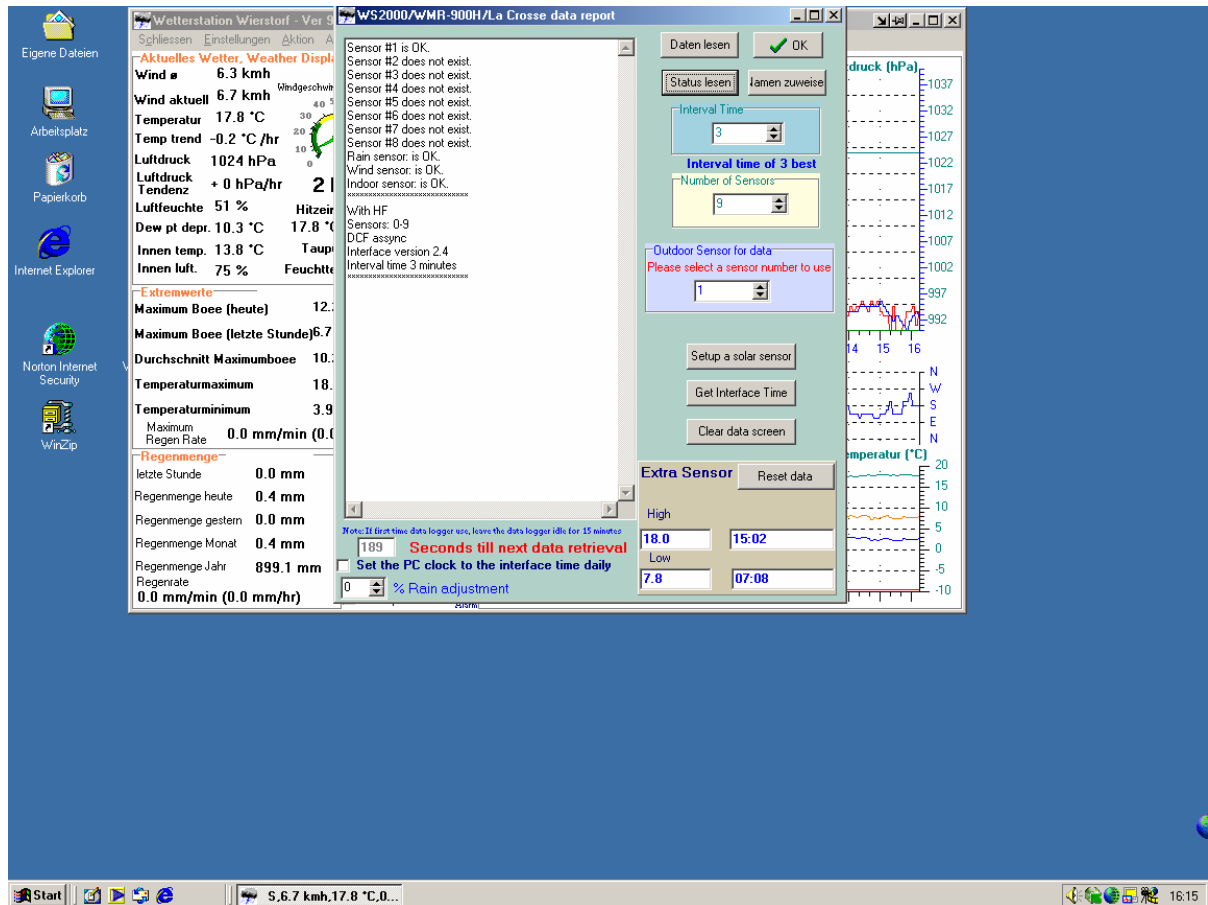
Eigene Dateien

Arbeitsplatz

Papierkorb

Internet Explorer

Norton Internet Security

WinZip

Wetterstation Wierstorf - Ver 9

Schliessen Einstellungen Aktion A

Aktuelles Wetter, Weather Displ

Wind ø 6.3 kmh

Wind aktuell 6.7 kmh

Windgeschwi

Temperatur 17.8 °C

Temp trend -0.2 °C /hr

Luftdruck 1024 hPa

Luftdruck Tendenz + 0 hPa/hr

2

Luftfeuchte 51 %

Hitzein

Dew pt depr. 10.3 °C

17.8 °

Innen temp. 13.8 °C

Taup

Innen luft. 75 %

Feuchte

Extremwerte

Maximum Boee (heute) 12.

Maximum Boee (letzte Stunde) 6.7

Durchschnitt Maximumboee 10.

Temperaturmaximum 18.

Temperaturminimum 3.9

Maximum Regen Rate 0.0 mm/min (0.0

Regenmenge

letzte Stunde 0.0 mm

Regenmenge heute 0.4 mm

Regenmenge gestern 0.0 mm

Regenmenge Monat 0.4 mm

Regenmenge Jahr 899.1 mm

Regenrate
0.0 mm/min (0.0 mm/hr)

WS2000/WMR-900H/La Crosse data report

Sensor #1 is OK.
Sensor #2 does not exist.
Sensor #3 does not exist.
Sensor #4 does not exist.
Sensor #5 does not exist.
Sensor #6 does not exist.
Sensor #7 does not exist.
Sensor #8 does not exist.
Rain sensor: is OK.
Wind sensor: is OK.
Indoor sensor: is OK.
xxxxxxxxxxxxxxxxxxxxxxxxxx
With HF
Sensors: 0-9
DCF assync
Interface version 2.4
Interval time 3 minutes
xxxxxxxxxxxxxxxxxxxxxxxxxx

Note: If first time data logger use, leave the data logger idle for 15 minutes

189 Seconds till next data retrieval

Set the PC clock to the interface time daily

0 % Rain adjustment

Daten lesen

OK

Status lesen

Namen zuweise

Interval Time

3

Interval time of 3 best

Number of Sensors

9

Outdoor Sensor for data

Please select a sensor number to use

1

Setup a solar sensor

Get Interface Time

Clear data screen

Extra Sensor

Reset data

High

18.0

15:02

Low

7.8

07:08

druck (hPa)

1037

1032

1027

1022

1017

1012

1007

1002

997

992

14 15 16

N

W

S

E

N

mperatur (°C)

20

15

10

5

0

-5

-10

Start

S,6.7 kmh,17.8 °C,0...

16:15